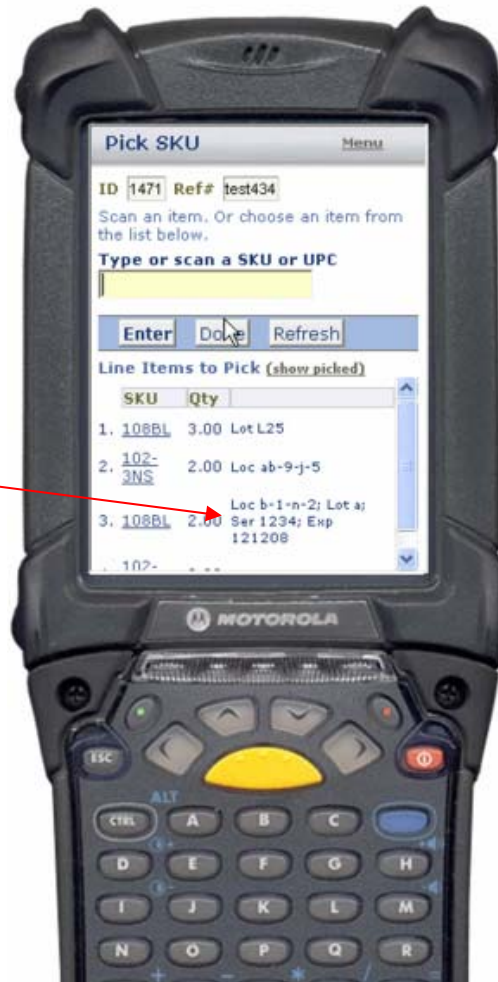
Pick SKU

Menu

ID 1471 Ref# test434

Scan an item. Or choose an item from the list below.

Type or scan a SKU or UPC

Enter Done Refresh

Line Items to Pick (show picked)

| | SKU | Qty | |
|---|---|---|---|
| 1. | 108BL | 3.00 | Lot L25 |
| 2. | 102-3NS | 2.00 | Loc ab-9-j-5 |
| 3. | 108BL | 2.00 | Loc b-1-n-2; Lot a; Ser 1234; Exp 121208 |
| | 102- | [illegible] | |

MOTOROLA

ESC

ALT

CTRL A B C

D E F G H

I J K L M

N O P Q R